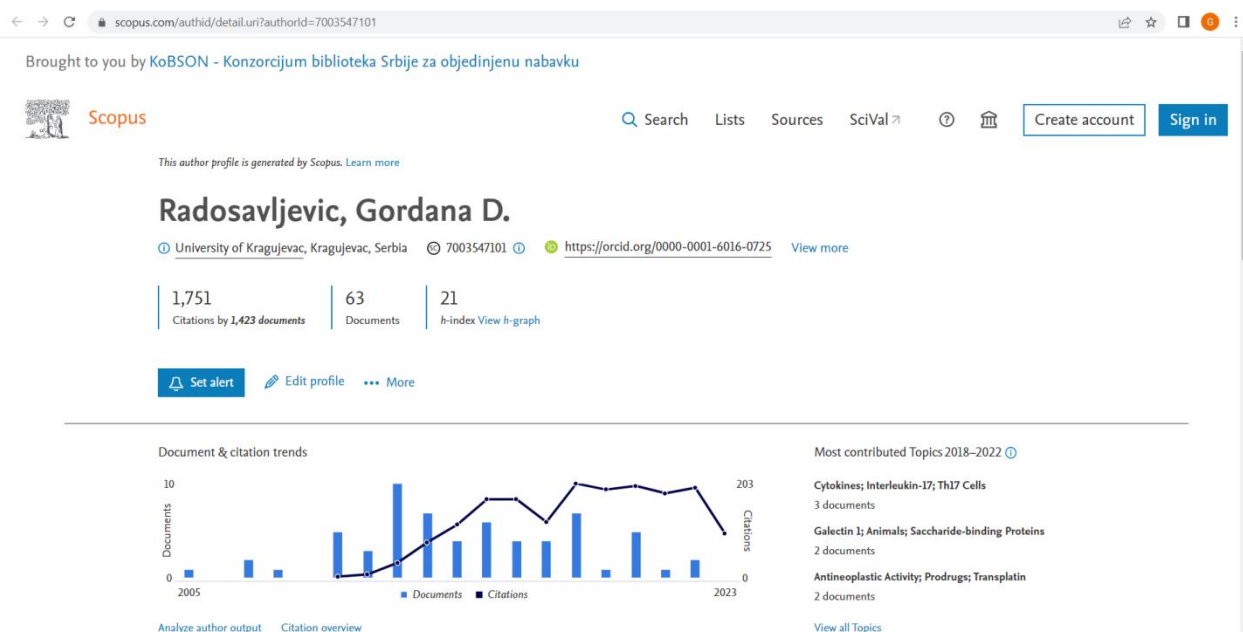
scopus.com/authid/detail.uri?authorId=7003547101

Brought to you by KoBSON - Konzorcijum biblioteka Srbije za objedinjenu nabavku

Scopus

Search Lists Sources SciVal

Create account Sign in

This author profile is generated by Scopus. Learn more

Radosavljevic, Gordana D.

University of Kragujevac, Kragujevac, Serbia 7003547101 https://orcid.org/0000-0001-6016-0725 View more

1,751
Citations by 1,423 documents

63
Documents

21
h-index View h-graph

Set alert Edit profile More

Document & citation trends

10
Documents
0
2005

203
Citations
0
2023

Documents Citations

Analyze author output Citation overview

Most contributed Topics 2018–2022

Cytokines; Interleukin-17; Th17 Cells
3 documents

Galectin 1; Animals; Saccharide-binding Proteins
2 documents

Antineoplastic Activity; Prodrugs; Transplatin
2 documents

View all Topics